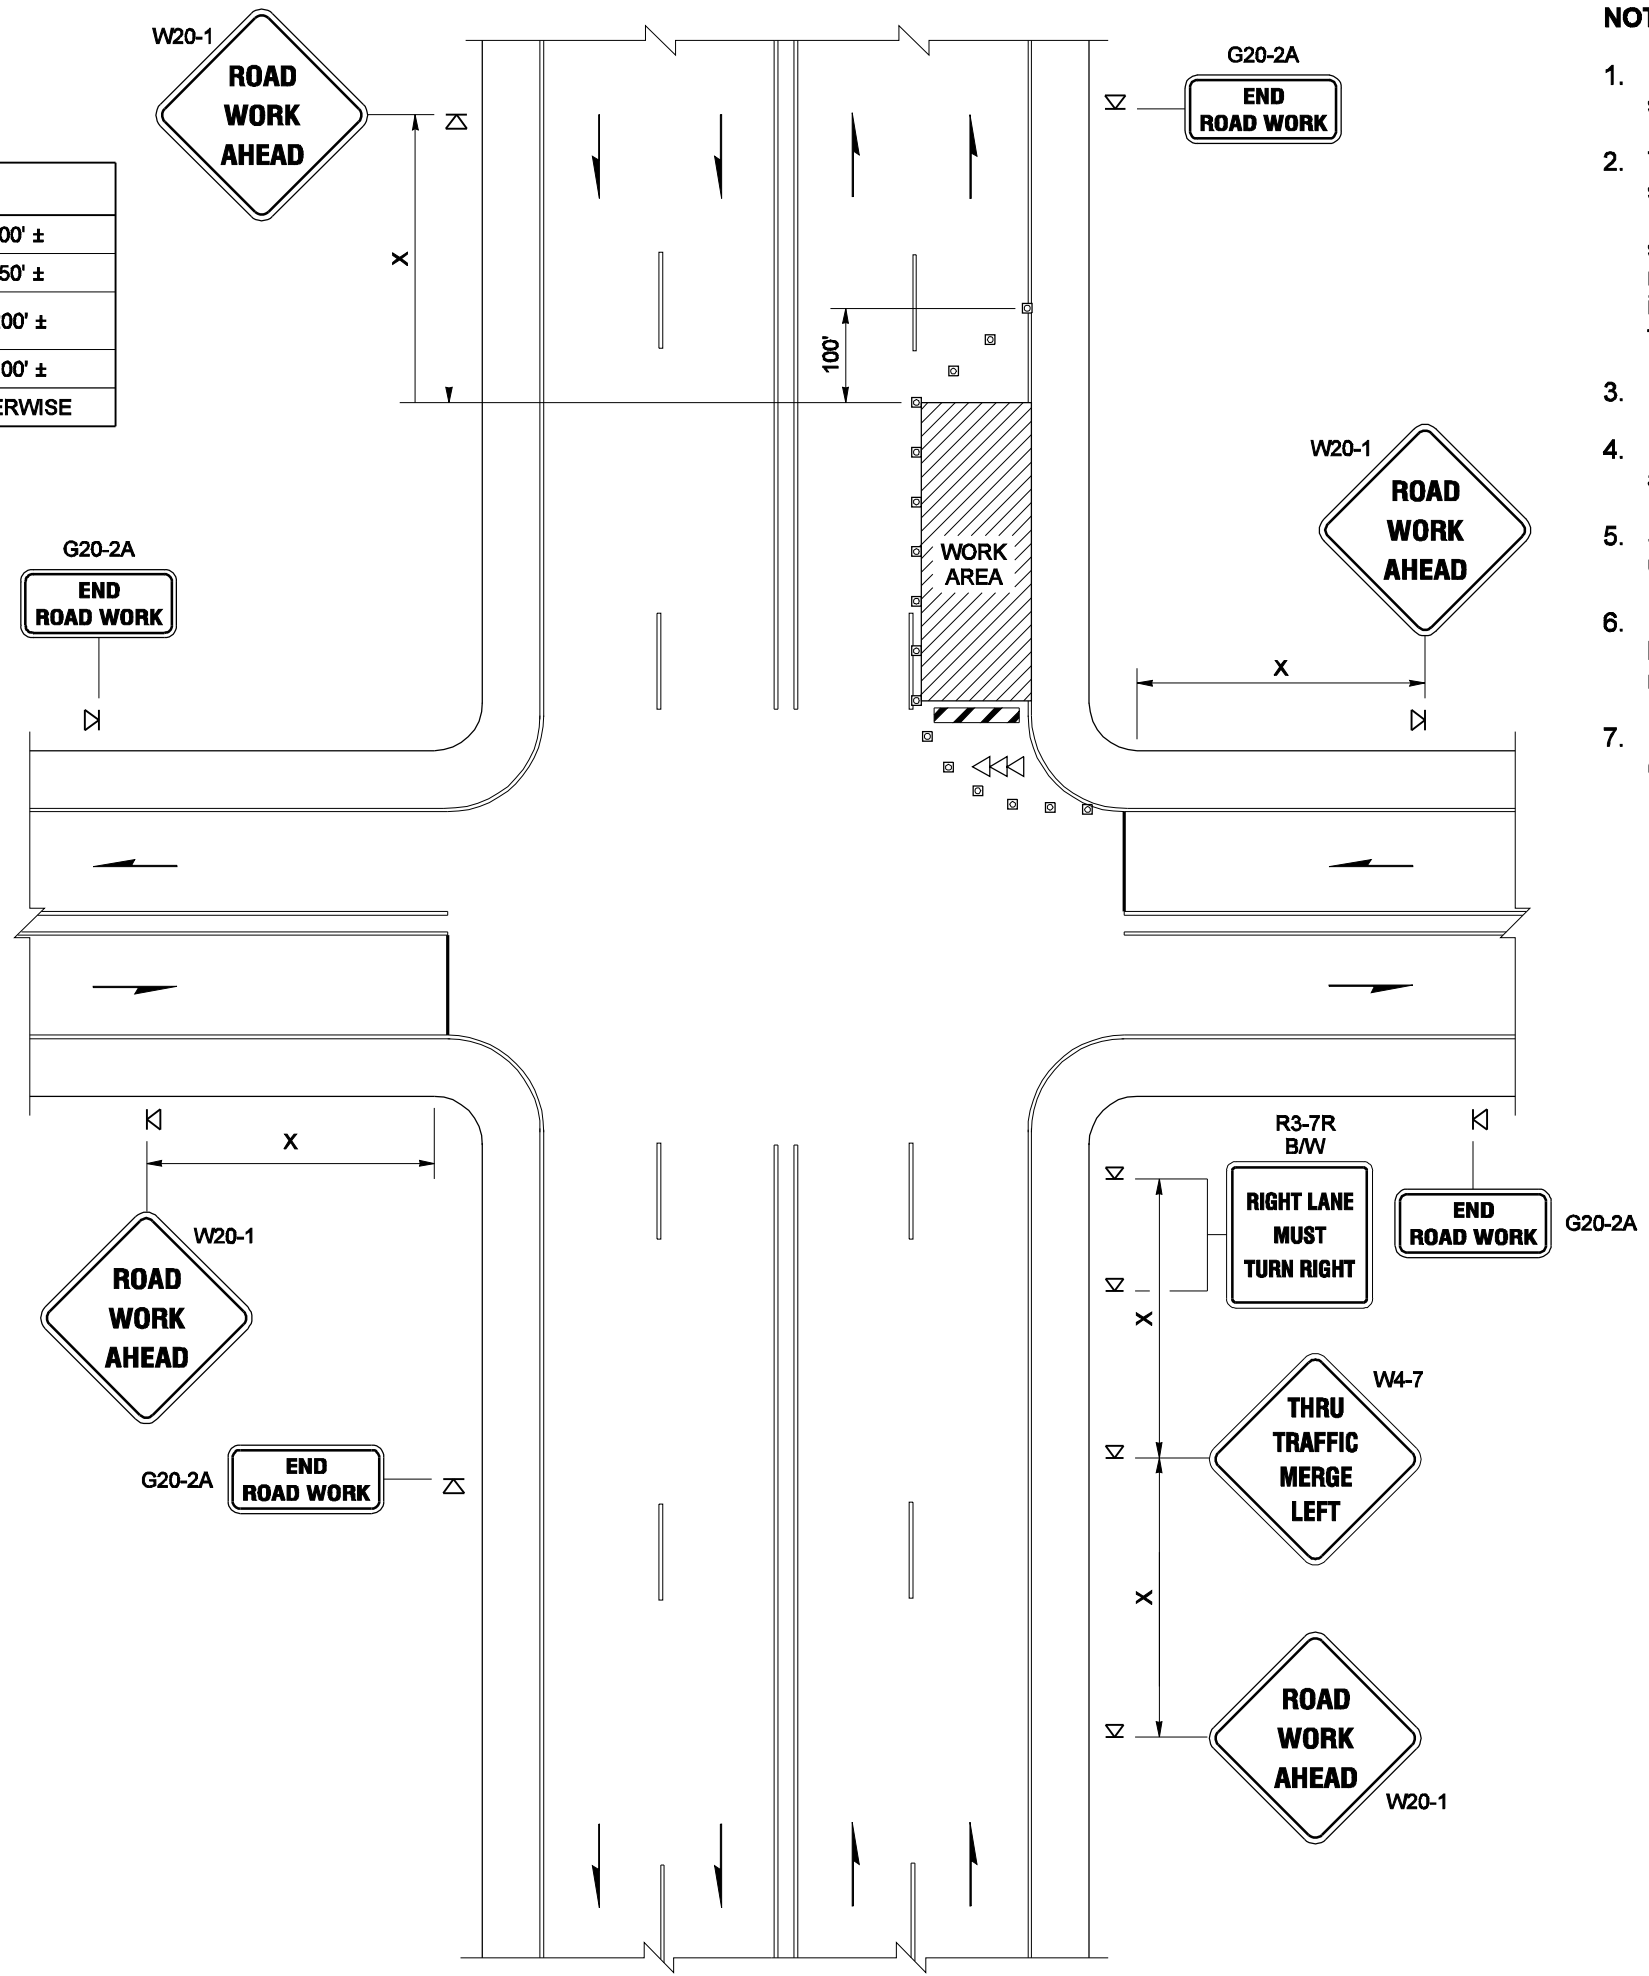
W20-1
ROAD WORK AHEAD

G20-2A
END ROAD WORK

NOT

1.

2.

3.

4.

5.

6.

7.

| |
|---|
| 00' ± |
| 50' ± |
| 00' ± |
| 00' ± |
| ERWISE |

X

100'

WORK AREA

W20-1
ROAD WORK AHEAD

G20-2A
END ROAD WORK

X

X

W20-1
ROAD WORK AHEAD

G20-2A
END ROAD WORK

R3-7R
B/W
RIGHT LANE MUST TURN RIGHT

END ROAD WORK
G20-2A

X

W4-7
THRU TRAFFIC MERGE LEFT

X

ROAD WORK AHEAD
W20-1